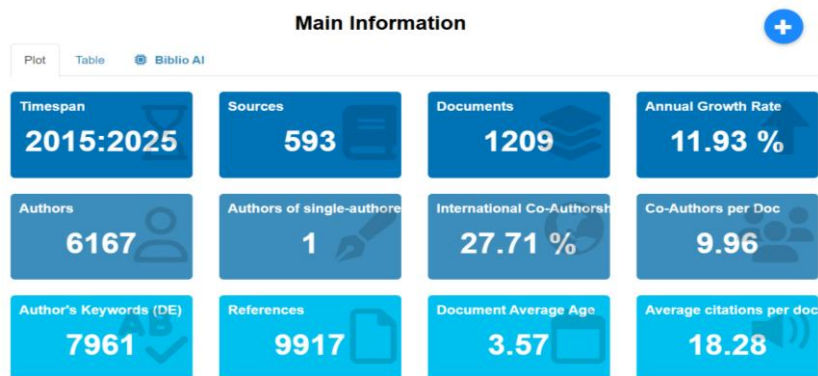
Main Information

+

Plot Table Biblio AI

Timespan
2015:2025

Sources
593

Documents
1209

Annual Growth Rate
11.93 %

Authors
6167

Authors of single-authore
1

International Co-Authorsh
27.71 %

Co-Authors per Doc
9.96

Author's Keywords (DE)
7961

References
9917

Document Average Age
3.57

Average citations per doc
18.28